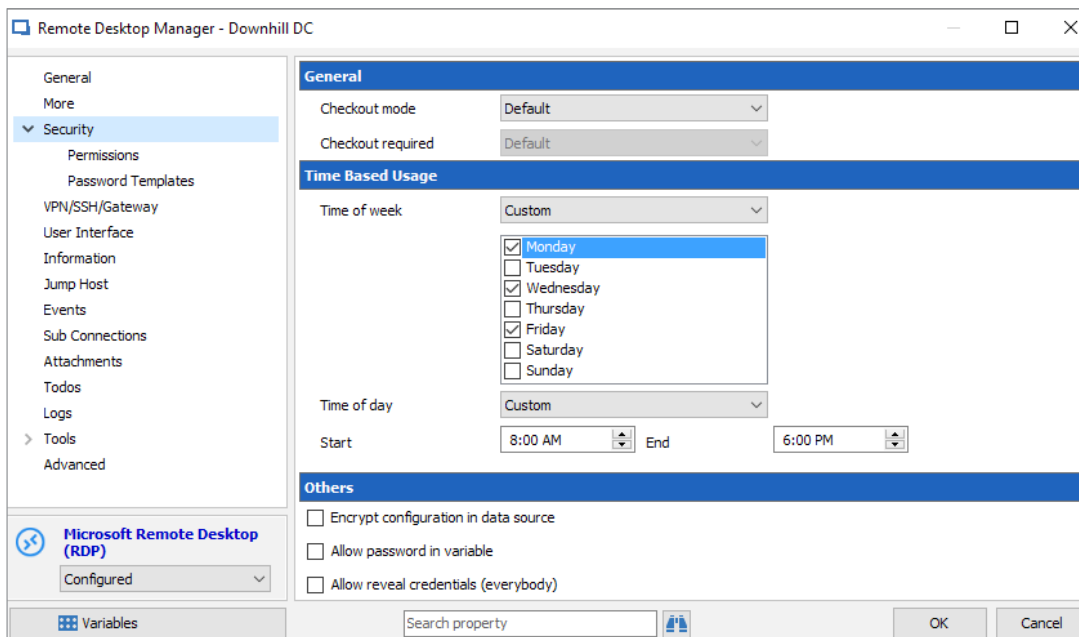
Remote Desktop Manager - Downhill DC

General
More
Security
Permissions
Password Templates
VPN/SSH/Gateway
User Interface
Information
Jump Host
Events
Sub Connections
Attachments
Todos
Logs
Tools
Advanced

Microsoft Remote Desktop (RDP)
Configured

General
Checkout mode Default
Checkout required Default

Time Based Usage
Time of week Custom
Monday
Tuesday
Wednesday
Thursday
Friday
Saturday
Sunday
Time of day Custom
Start 8:00 AM End 6:00 PM

Others
Encrypt configuration in data source
Allow password in variable
Allow reveal credentials (everybody)

Variables
Search property
OK
Cancel